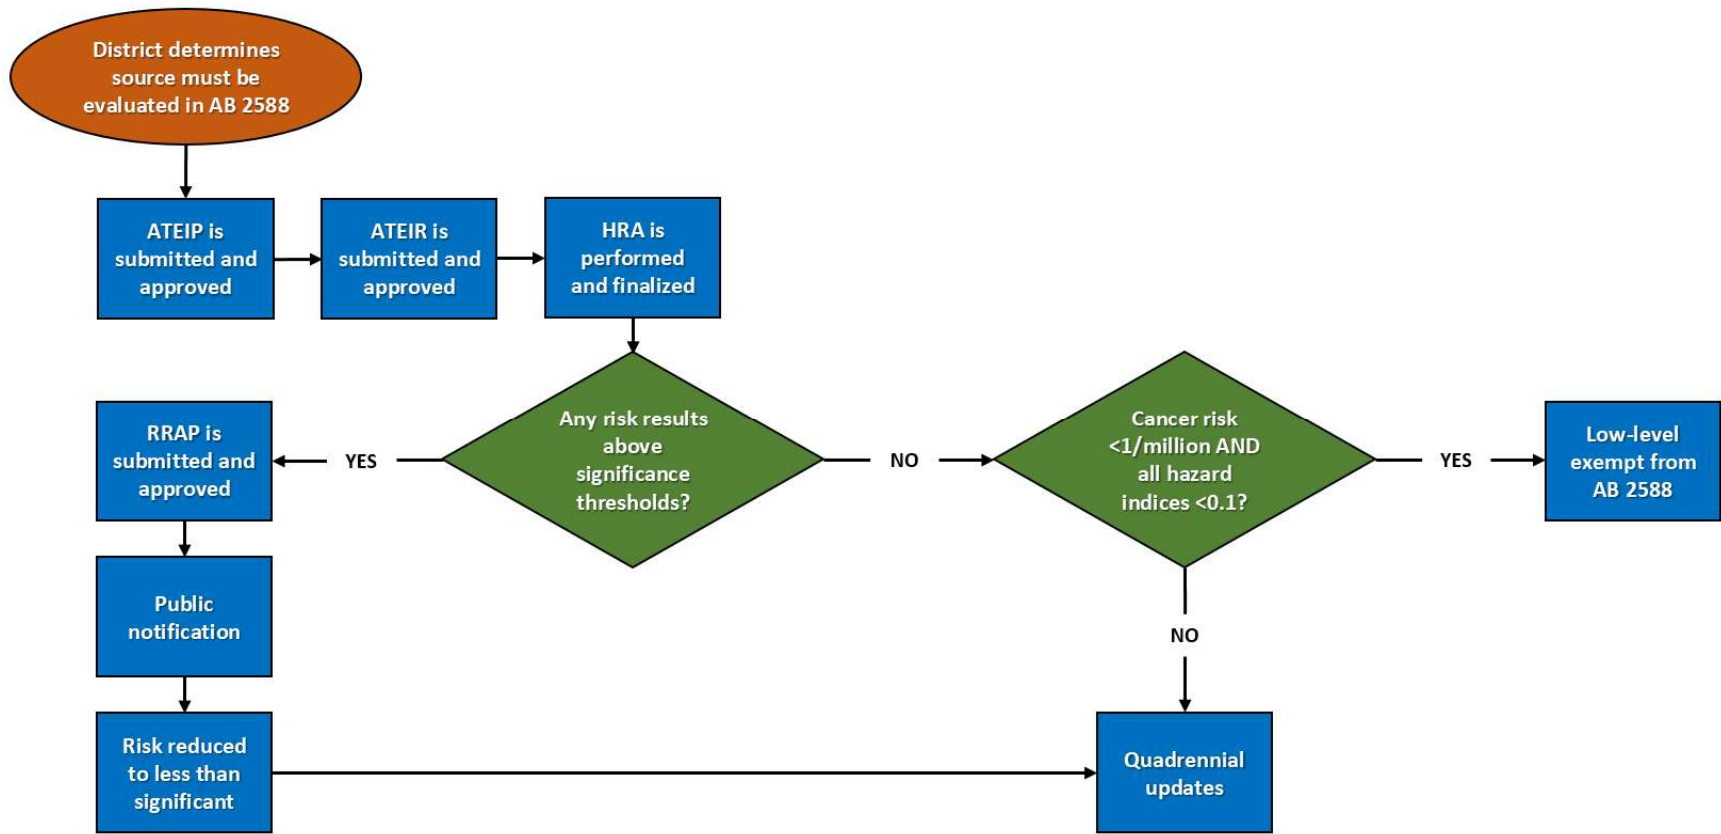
District determines source must be evaluated in AB 2588

ATEIP is submitted and approved

ATEIR is submitted and approved

HRA is performed and finalized

Any risk results above significance thresholds?

YES

RRAP is submitted and approved

NO

Cancer risk <1/million AND all hazard indices <0.1?

YES

Low-level exempt from AB 2588

NO

Public notification

Risk reduced to less than significant

Quadrennial updates